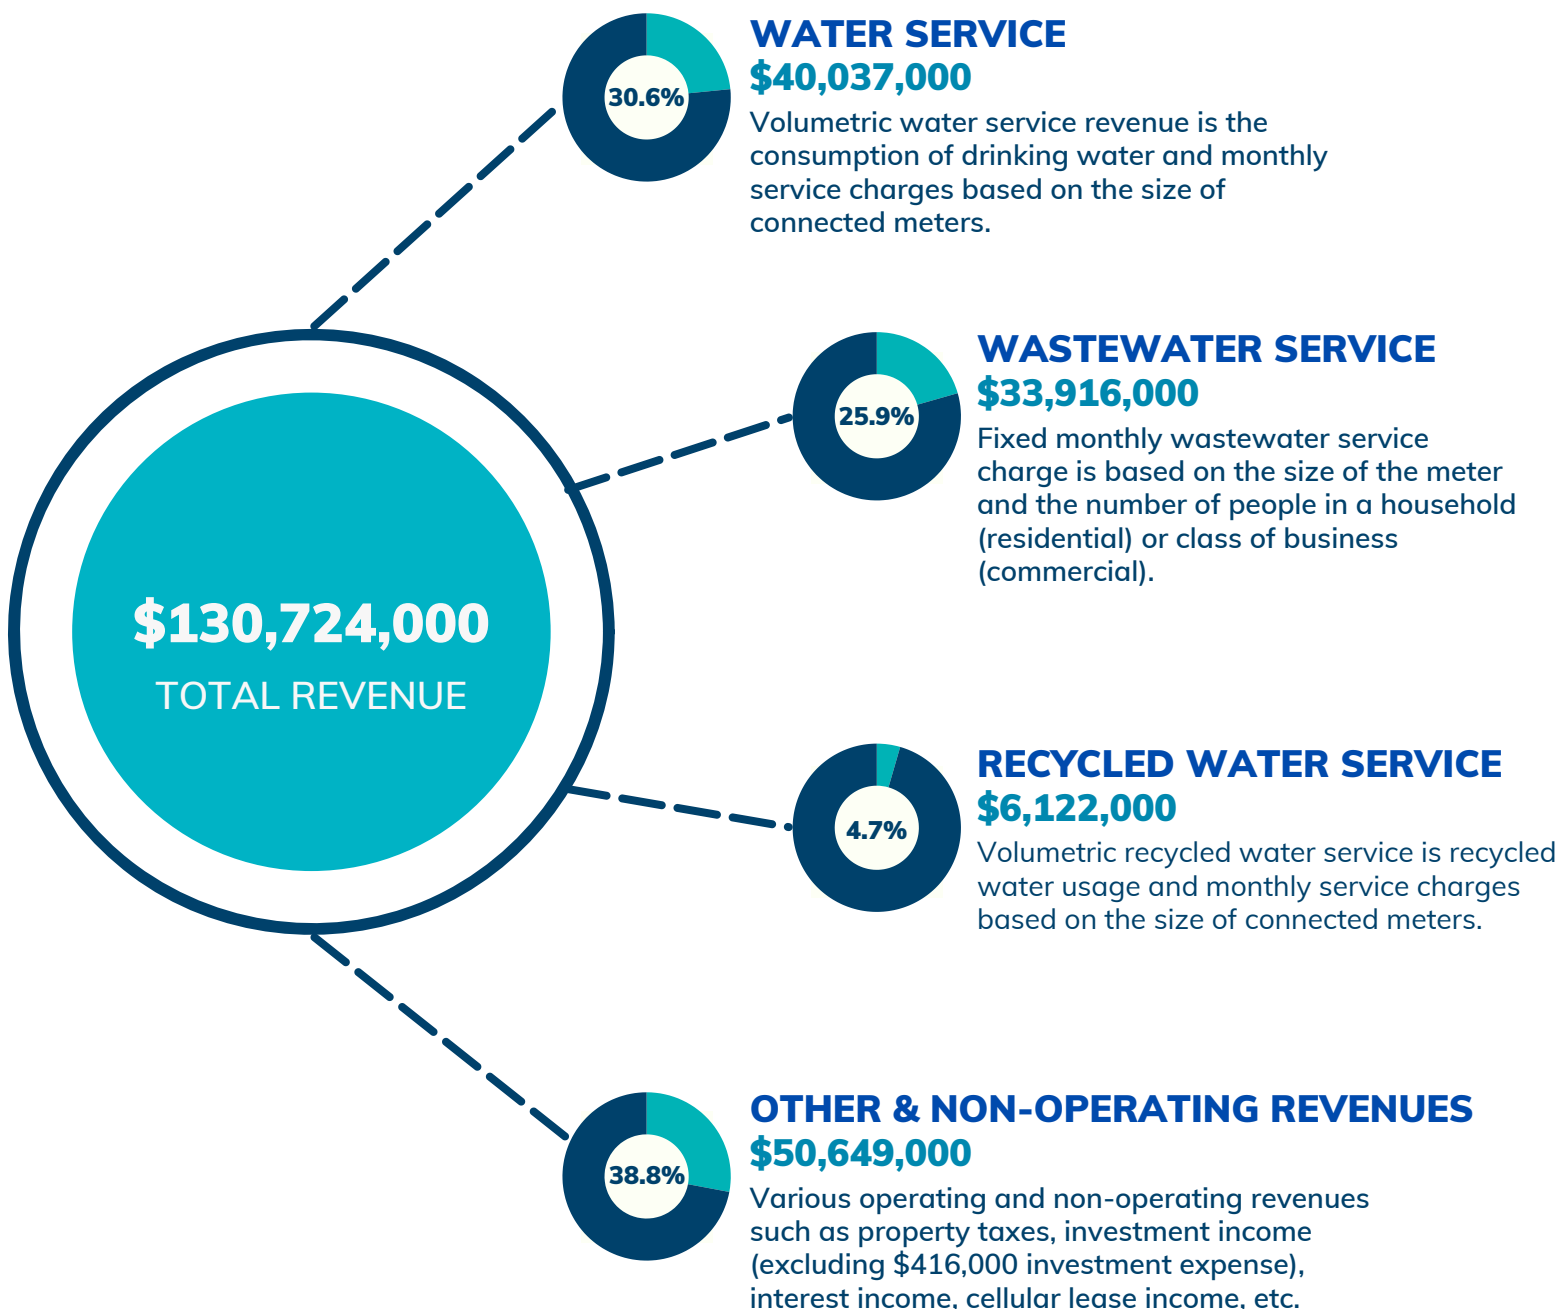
$130,724,000
TOTAL REVENUE

30.6%
WATER SERVICE
$40,037,000
Volumetric water service revenue is the consumption of drinking water and monthly service charges based on the size of connected meters.

25.9%
WASTEWATER SERVICE
$33,916,000
Fixed monthly wastewater service charge is based on the size of the meter and the number of people in a household (residential) or class of business (commercial).

4.7%
RECYCLED WATER SERVICE
$6,122,000
Volumetric recycled water service is recycled water usage and monthly service charges based on the size of connected meters.

38.8%
OTHER & NON-OPERATING REVENUES
$50,649,000
Various operating and non-operating revenues such as property taxes, investment income (excluding $416,000 investment expense), interest income, cellular lease income, etc.